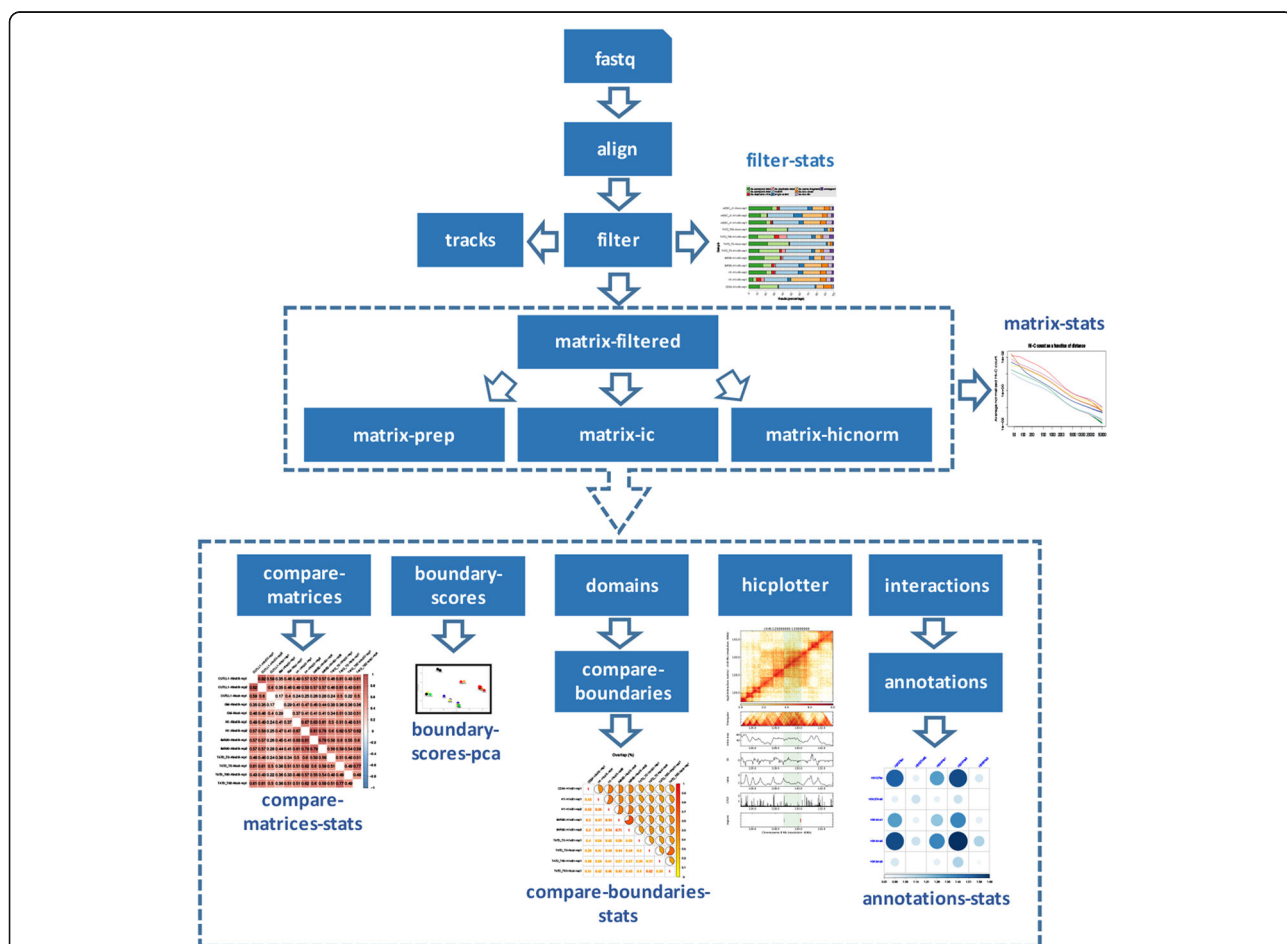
fastq

align

filter-stats

tracks

filter

matrix-filtered

matrix-stats

Hi-C count as a function of distance

matrix-prep

matrix-ic

matrix-hicnorm

compare-matrices

boundary-scores

domains

hicplotter

interactions

compare-boundaries

annotations

Overlap (%)

boundary-scores-pca

compare-matrices-stats

compare-boundaries-stats

annotations-stats